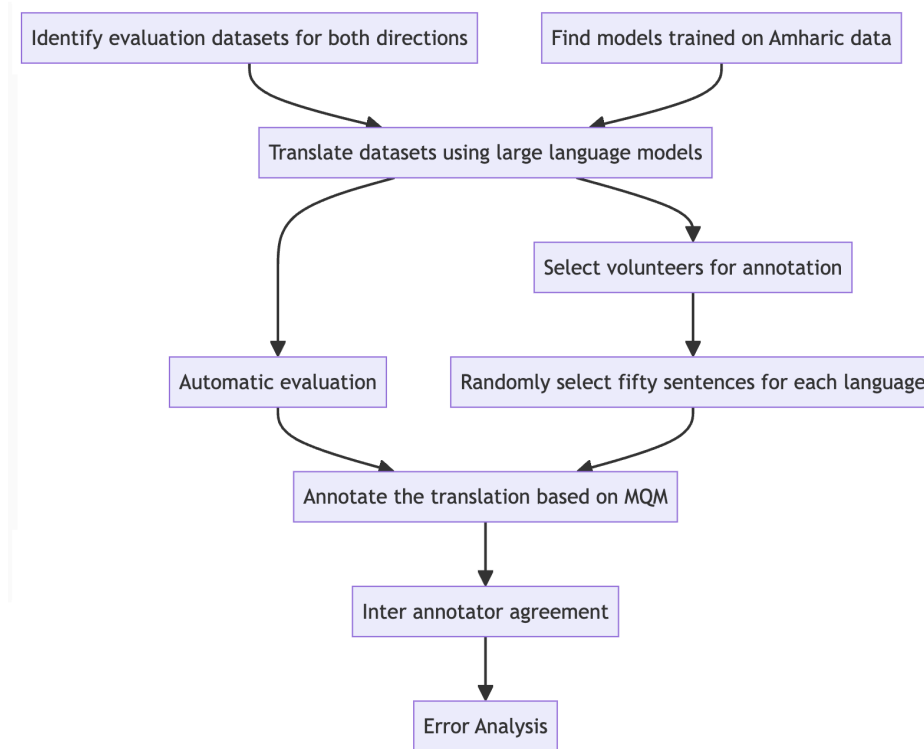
Identify evaluation datasets for both directions

Find models trained on Amharic data

Translate datasets using large language models

Select volunteers for annotation

Automatic evaluation

Randomly select fifty sentences for each language

Annotate the translation based on MQM

Inter annotator agreement

Error Analysis